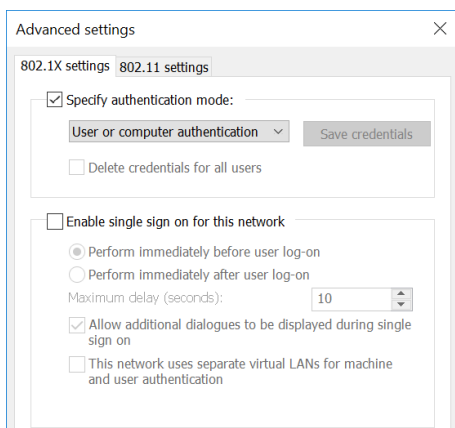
Advanced settings

802.1X settings 802.11 settings

Specify authentication mode:

User or computer authentication

Save credentials

Delete credentials for all users

Enable single sign on for this network

Perform immediately before user log-on

Perform immediately after user log-on

Maximum delay (seconds): 10

Allow additional dialogues to be displayed during single sign on

This network uses separate virtual LANs for machine and user authentication